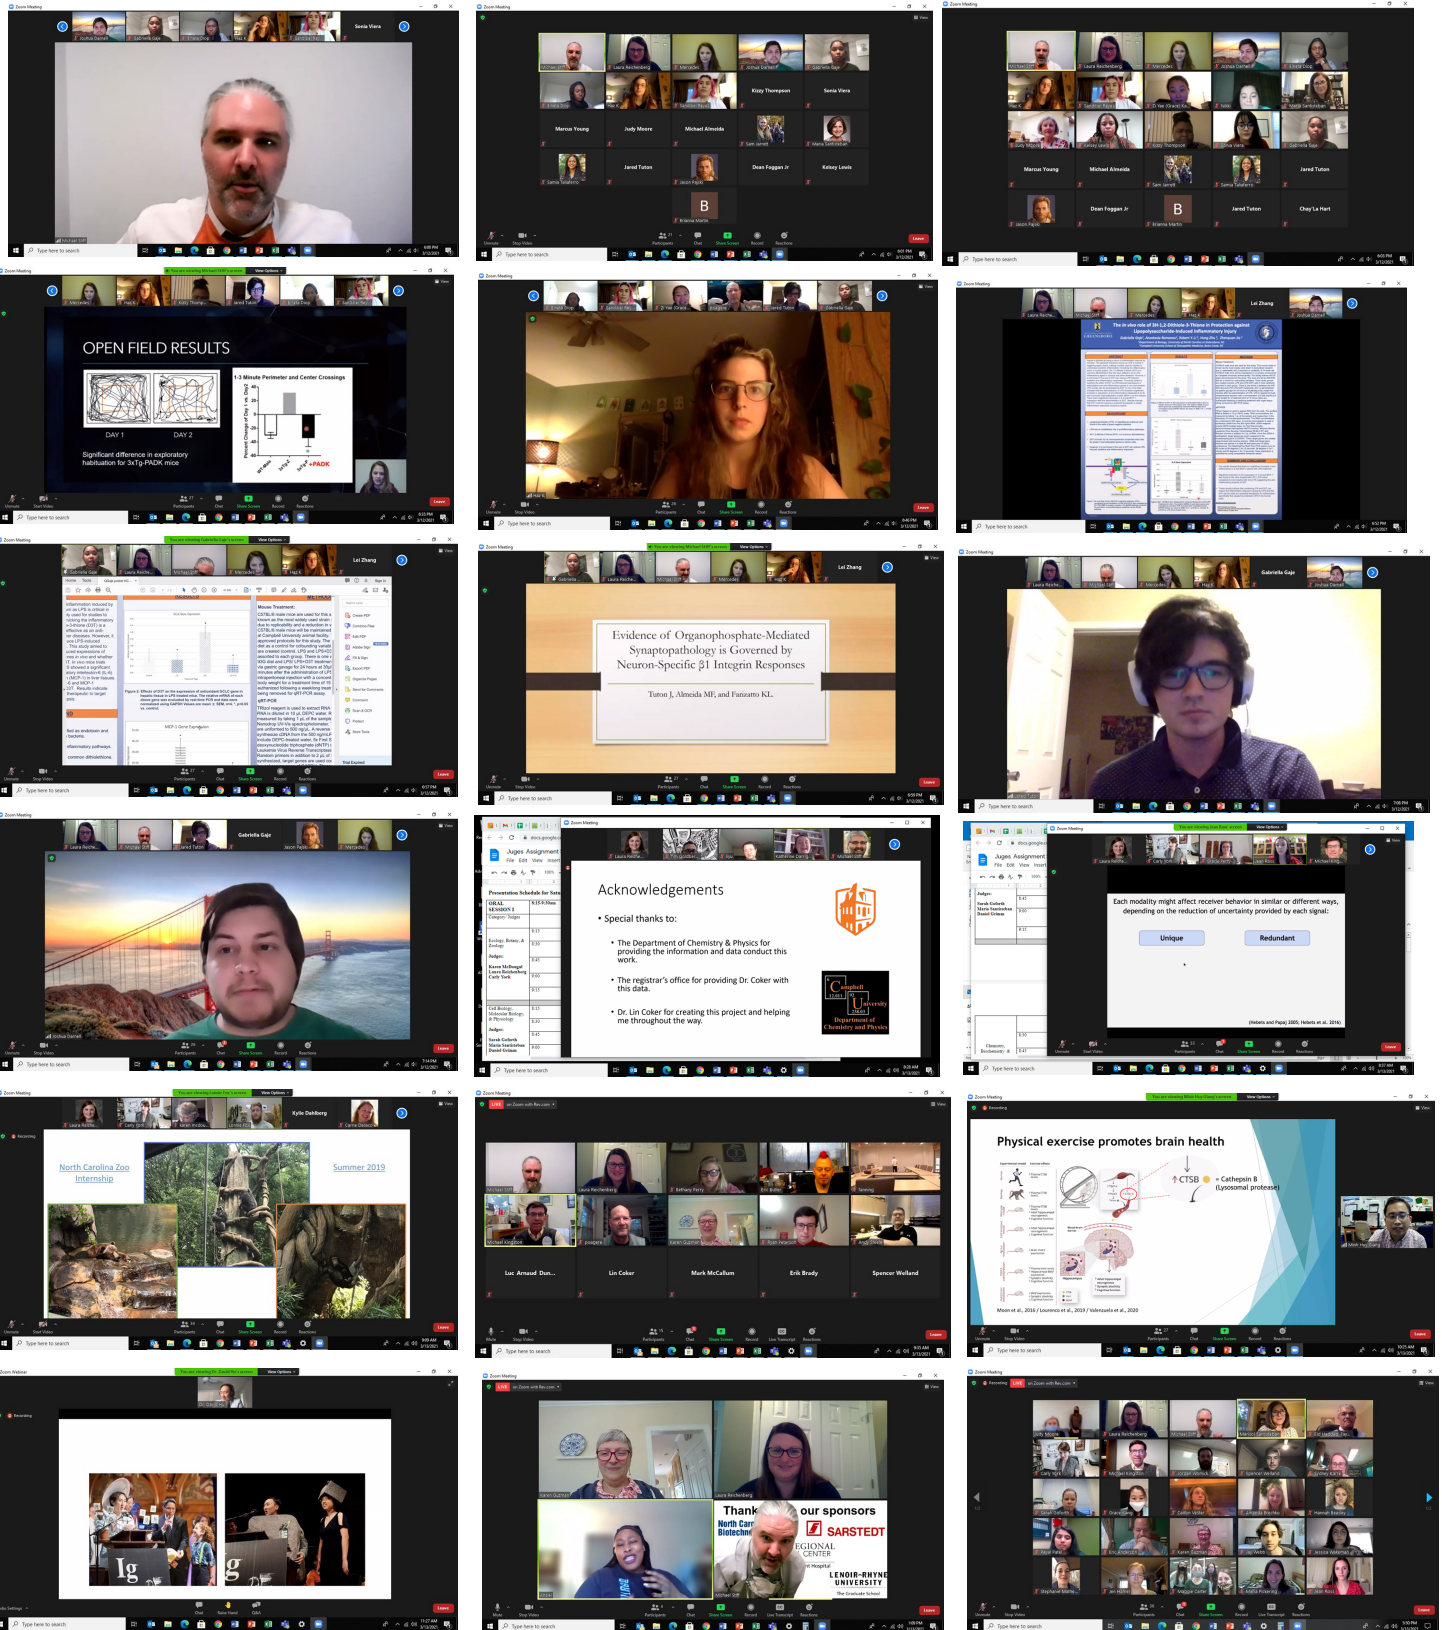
Zoom Meeting

Sonia Viera

Kizzy Thompson

Sonia Viera

Marcus Young

Judy Moore

Michael Almeida

Jared Tuton

Dean Foggan Jr

Kelsey Lewis

Marcus Young

Michael Almeida

Jared Tuton

Dean Foggan Jr

Jared Tuton

Chay'La Hart

Type here to search

OPEN FIELD RESULTS

DAY 1

DAY 2

Significant difference in exploratory habituation for 3xTg-PADK mice

1-3 Minute Perimeter and Center Crossings

Percent Change of Day 1 vs. Day2

+PADK

Lei Zhang

The in vivo role of 3H-1,2-Dithiole-3-Thione in Protection against Lipopolysaccharide-Induced Inflammatory Injury

Lei Zhang

Mouse Treatment:

Lei Zhang

Evidence of Organophosphate-Mediated Synaptopathology is Governed by Neuron-Specific β1 Integrin Responses

Tuton J, Almeida MF, and Funzatto KL

Gabriella Gaje

Gabriella Gaje

Juges Assignment

Presentation Schedule for Saturday

ORAL SESSION I

Acknowledgements

• Special thanks to:

• The Department of Chemistry & Physics for providing the information and data conduct this work.

• The registrar's office for providing Dr. Coker with this data.

• Dr. Lin Coker for creating this project and helping me throughout the way.

Campbell University

Department of Chemistry and Physics

Juges Assignment

Each modality might affect receiver behavior in similar or different ways, depending on the reduction of uncertainty provided by each signal:

Unique

Redundant

(Hebets and Papaj 2005; Hebets et al. 2016)

Kylie Dahlberg

North Carolina Zoo Internship

Summer 2019

Luc Arnaud Dun...

Lin Coker

Mark McCallum

Erik Brady

Spencer Welland

Physical exercise promotes brain health

CTSB

Cathepsin B (Lysosomal protease)

Moon et al., 2016 / Lourenco et al., 2019 / Valenzuela et al., 2020

Ig

g

Thank our sponsors

SARSTEDT

LENOIR-RHYNE UNIVERSITY

Leave